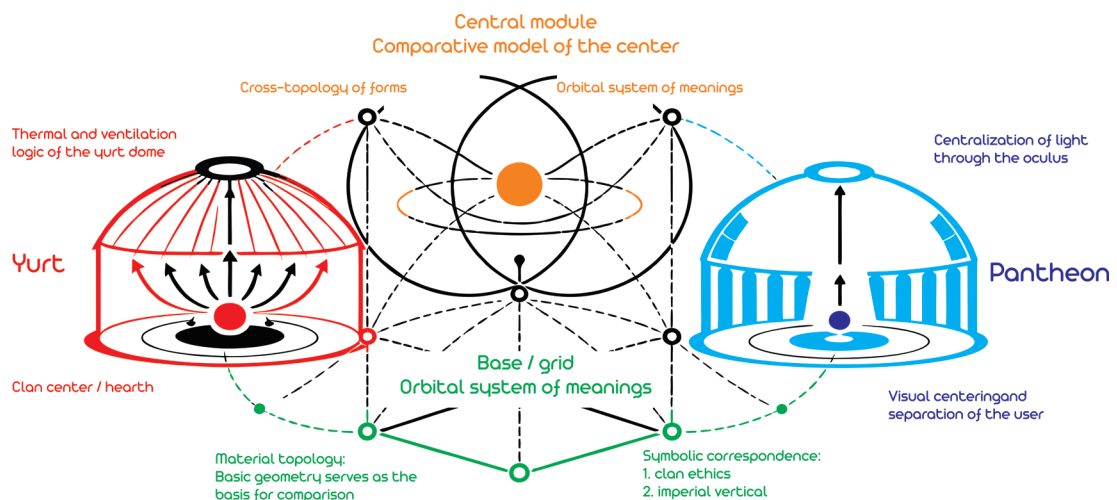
Central module
Comparative model of the center

Cross-topology of forms

Orbital system of meanings

Thermal and ventilation logic of the yurt dome

Centralization of light through the oculus

Yurt

Pantheon

Base / grid
Orbital system of meanings

Clan center / hearth

Visual centeringand separation of the user

Material topology:
Basic geometry serves as the basis for comparison

Symbolic correspondence:
1. clan ethics
2. imperial vertical